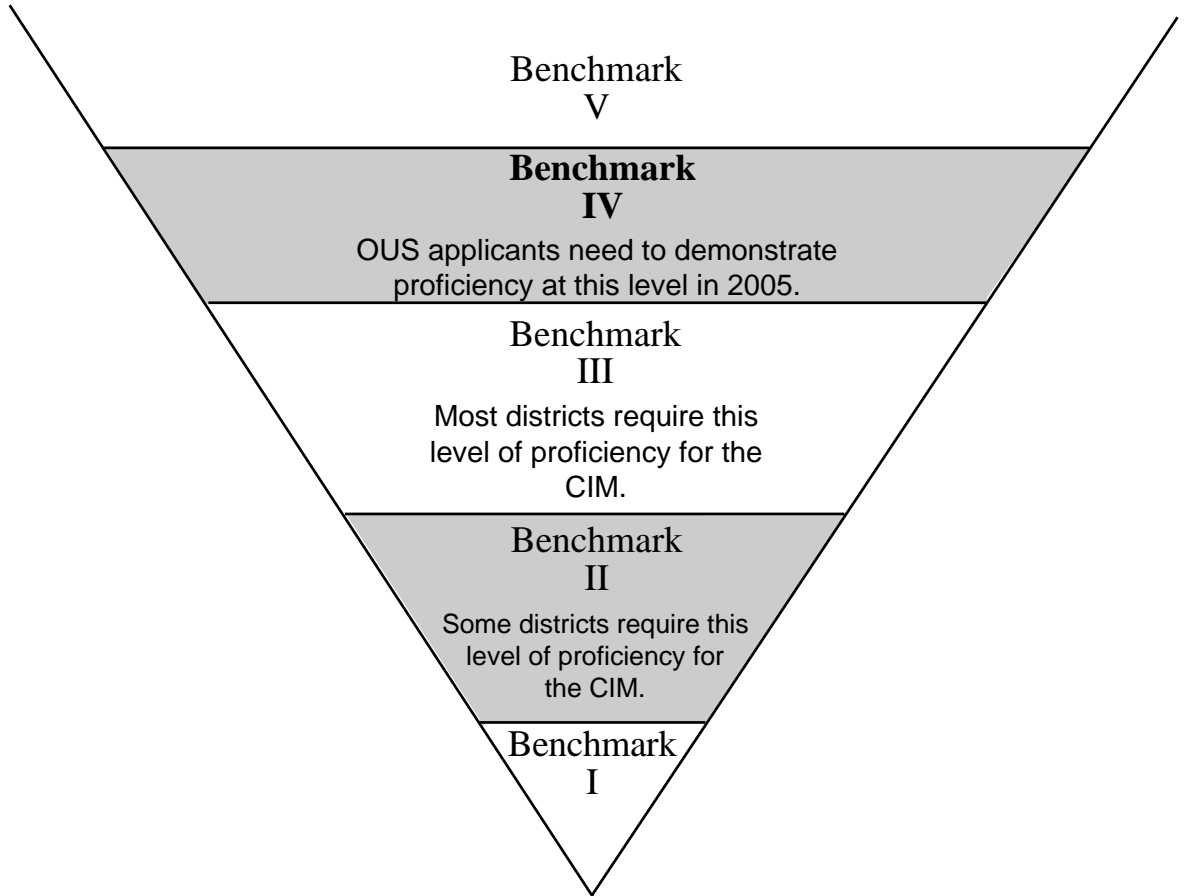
Benchmark
V

**Benchmark**
**IV**

OUS applicants need to demonstrate proficiency at this level in 2005.

Benchmark
III

Most districts require this level of proficiency for the CIM.

Benchmark
II

Some districts require this level of proficiency for the CIM.

Benchmark
I